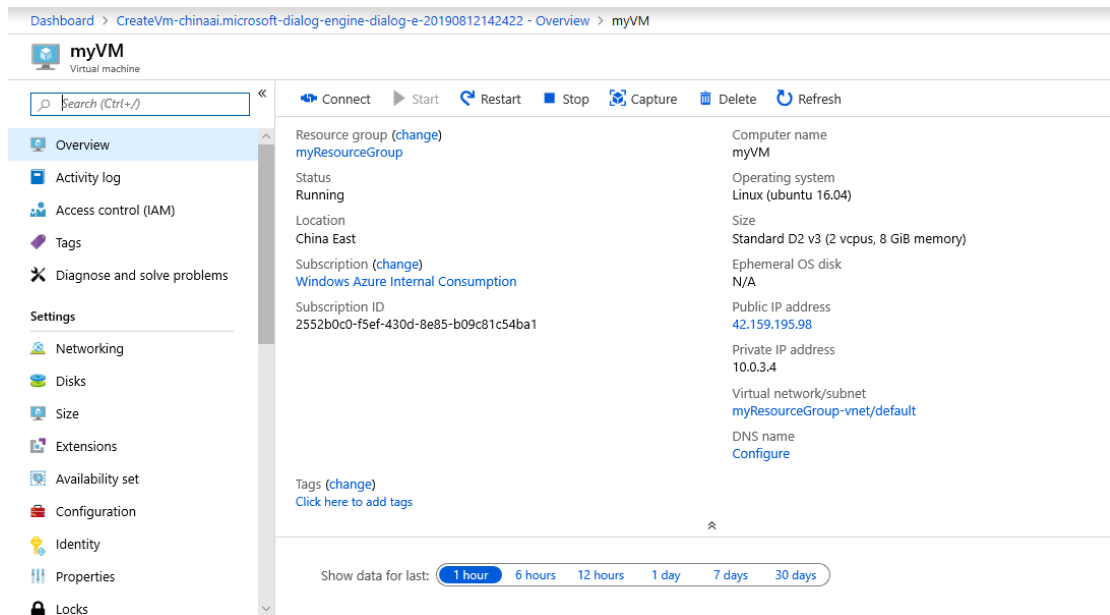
Dashboard > CreateVm-chinaai.microsoft-dialog-engine-dialog-e-20190812142422 - Overview > myVM

myVM
Virtual machine

Search (Ctrl+/)

Overview
Activity log
Access control (IAM)
Tags
Diagnose and solve problems

Settings

Networking
Disks
Size
Extensions
Availability set
Configuration
Identity
Properties
Locks

Connect Start Restart Stop Capture Delete Refresh

Resource group (change)
myResourceGroup

Status
Running

Location
China East

Subscription (change)
Windows Azure Internal Consumption

Subscription ID
2552b0c0-f5ef-430d-8e85-b09c81c54ba1

Computer name
myVM

Operating system
Linux (ubuntu 16.04)

Size
Standard D2 v3 (2 vcpus, 8 GiB memory)

Ephemeral OS disk
N/A

Public IP address
42.159.195.98

Private IP address
10.0.3.4

Virtual network/subnet
myResourceGroup-vnet/default

DNS name
Configure

Tags (change)
Click here to add tags

Show data for last: 1 hour 6 hours 12 hours 1 day 7 days 30 days